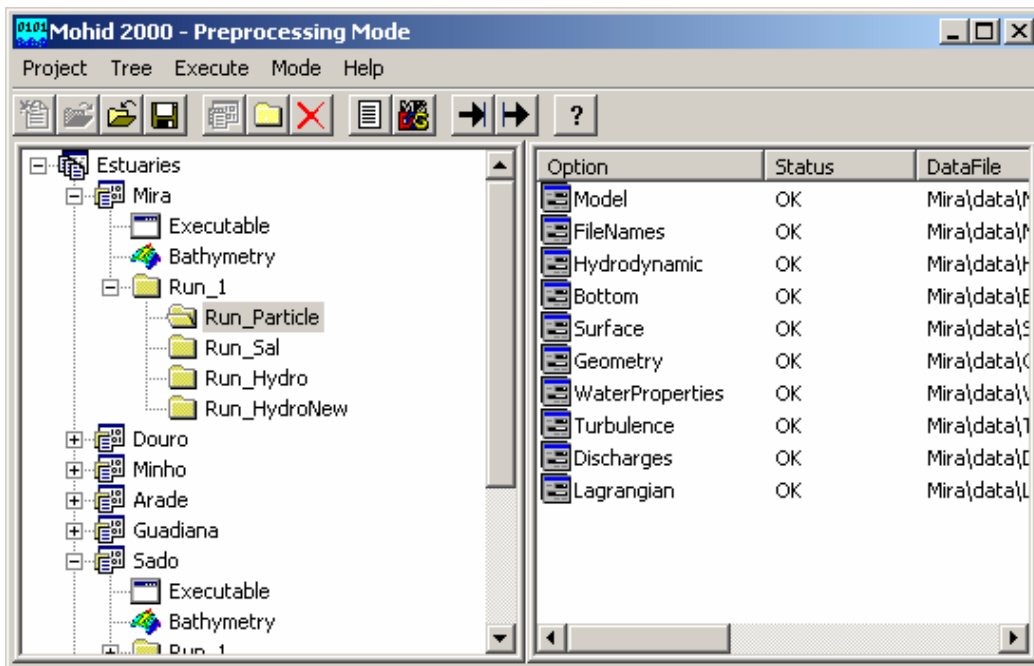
Mohid 2000 - Preprocessing Mode

Project Tree Execute Mode Help

?

Estuaries
Mira
Executable
Bathymetry
Run_1
Run_Particle
Run_Sal
Run_Hydro
Run_HydroNew
Douro
Minho
Arade
Guadiana
Sado
Executable
Bathymetry
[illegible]

| Option | Status | DataFile |
|---|---|---|
| Model | OK | Mira\data\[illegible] |
| FileNames | OK | Mira\data\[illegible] |
| Hydrodynamic | OK | Mira\data\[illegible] |
| Bottom | OK | Mira\data\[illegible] |
| Surface | OK | Mira\data\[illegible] |
| Geometry | OK | Mira\data\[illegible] |
| WaterProperties | OK | Mira\data\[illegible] |
| Turbulence | OK | Mira\data\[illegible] |
| Discharges | OK | Mira\data\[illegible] |
| Lagrangian | OK | Mira\data\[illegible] |